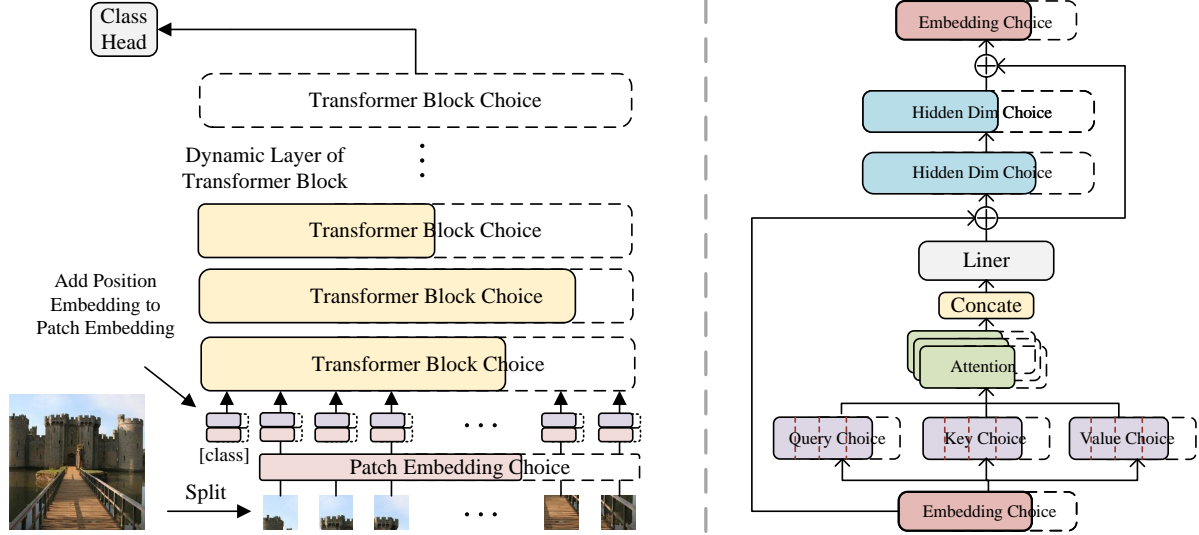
Class Head

Transformer Block Choice

Dynamic Layer of Transformer Block

Transformer Block Choice

Transformer Block Choice

Transformer Block Choice

Add Position Embedding to Patch Embedding

[class]

Patch Embedding Choice

Split

Embedding Choice

Hidden Dim Choice

Hidden Dim Choice

Liner

Concate

Attention

Query Choice

Key Choice

Value Choice

Embedding Choice